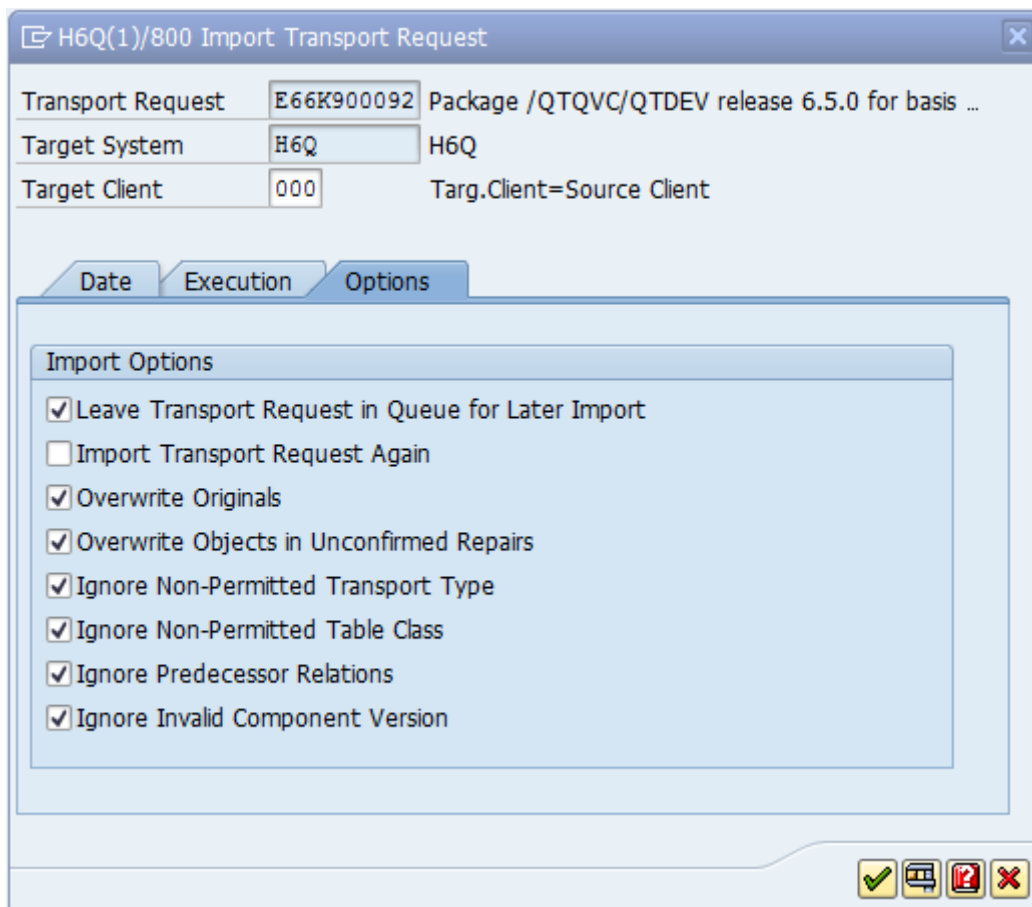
H6Q(1)/800 Import Transport Request

| | | |
|---|---|---|
| Transport Request | E66K900092 | Package /QTQVC/QTDEV release 6.5.0 for basis … |
| Target System | H6Q | H6Q |
| Target Client | 000 | Targ.Client=Source Client |

Date Execution Options

Import Options

☑ Leave Transport Request in Queue for Later Import
☐ Import Transport Request Again
☑ Overwrite Originals
☑ Overwrite Objects in Unconfirmed Repairs
☑ Ignore Non-Permitted Transport Type
☑ Ignore Non-Permitted Table Class
☑ Ignore Predecessor Relations
☑ Ignore Invalid Component Version